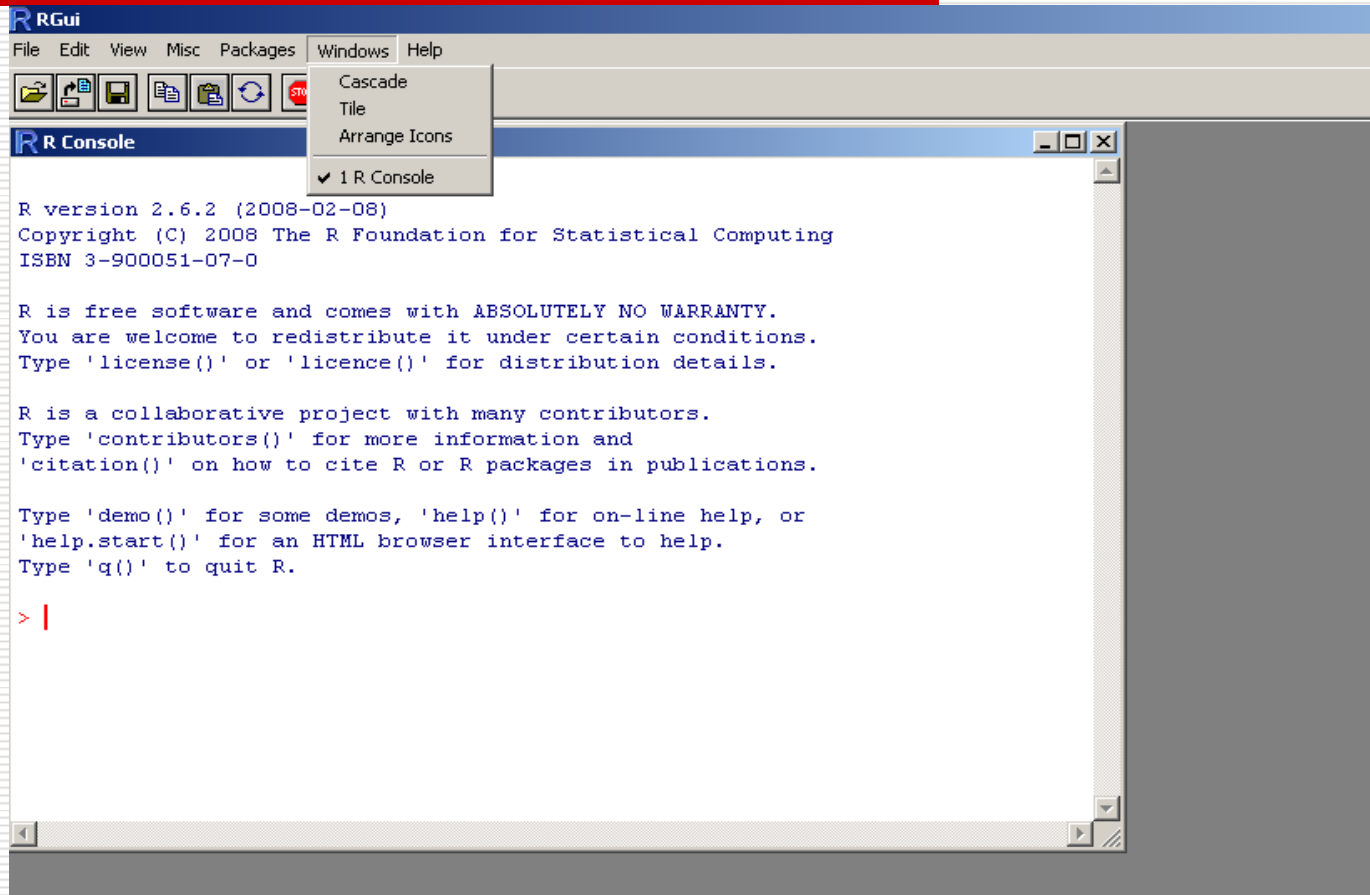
RGui

File Edit View Misc Packages Windows Help

Cascade
Tile
Arrange Icons
✔ 1 R Console

R Console

R version 2.6.2 (2008-02-08)
Copyright (C) 2008 The R Foundation for Statistical Computing
ISBN 3-900051-07-0

R is free software and comes with ABSOLUTELY NO WARRANTY.
You are welcome to redistribute it under certain conditions.
Type 'license()' or 'licence()' for distribution details.

R is a collaborative project with many contributors.
Type 'contributors()' for more information and
'citation()' on how to cite R or R packages in publications.

Type 'demo()' for some demos, 'help()' for on-line help, or
'help.start()' for an HTML browser interface to help.
Type 'q()' to quit R.

>